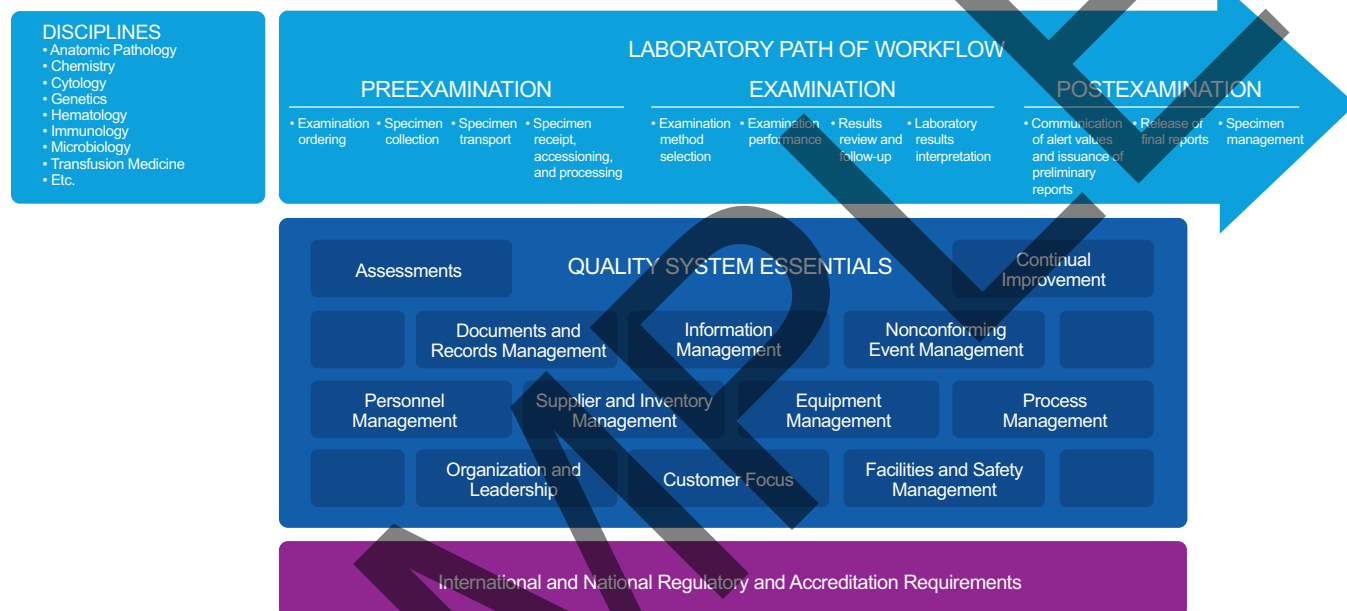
DISCIPLINES
• Anatomic Pathology
• Chemistry
• Cytology
• Genetics
• Hematology
• Immunology
• Microbiology
• Transfusion Medicine
• Etc.

LABORATORY PATH OF WORKFLOW

PREEXAMINATION
• Examination ordering
• Specimen collection
• Specimen transport
• Specimen receipt, accessioning, and processing

EXAMINATION
• Examination method selection
• Examination performance
• Results review and follow-up
• Laboratory results interpretation

POSTEXAMINATION
• Communication of alert values and issuance of preliminary reports
• Release of final reports
• Specimen management

QUALITY SYSTEM ESSENTIALS

Assessments

Continual Improvement

Documents and Records Management

Information Management

Nonconforming Event Management

Personnel Management

Supplier and Inventory Management

Equipment Management

Process Management

Organization and Leadership

Customer Focus

Facilities and Safety Management

International and National Regulatory and Accreditation Requirements